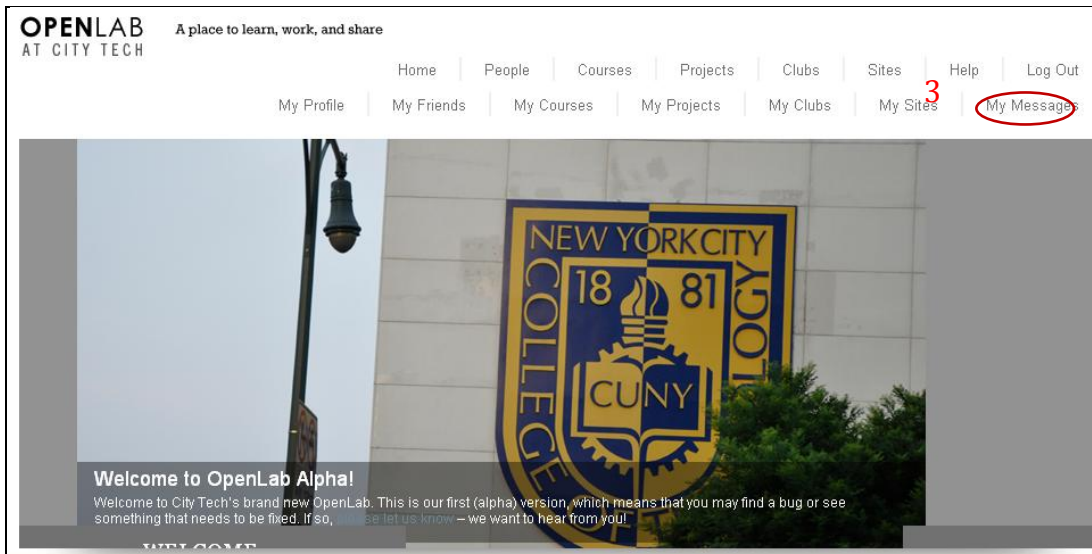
OPENLAB
AT CITY TECH

A place to learn, work, and share

Home People Courses Projects Clubs Sites Help Log Out

My Profile My Friends My Courses My Projects My Clubs My Sites 3 My Messages

NEW YORK CITY
18 81
CUNY
COLLEGE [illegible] OLOGY

Welcome to OpenLab Alpha!

Welcome to City Tech's brand new OpenLab. This is our first (alpha) version, which means that you may find a bug or see something that needs to be fixed. If so, please let us know – we want to hear from you!

WELCOME